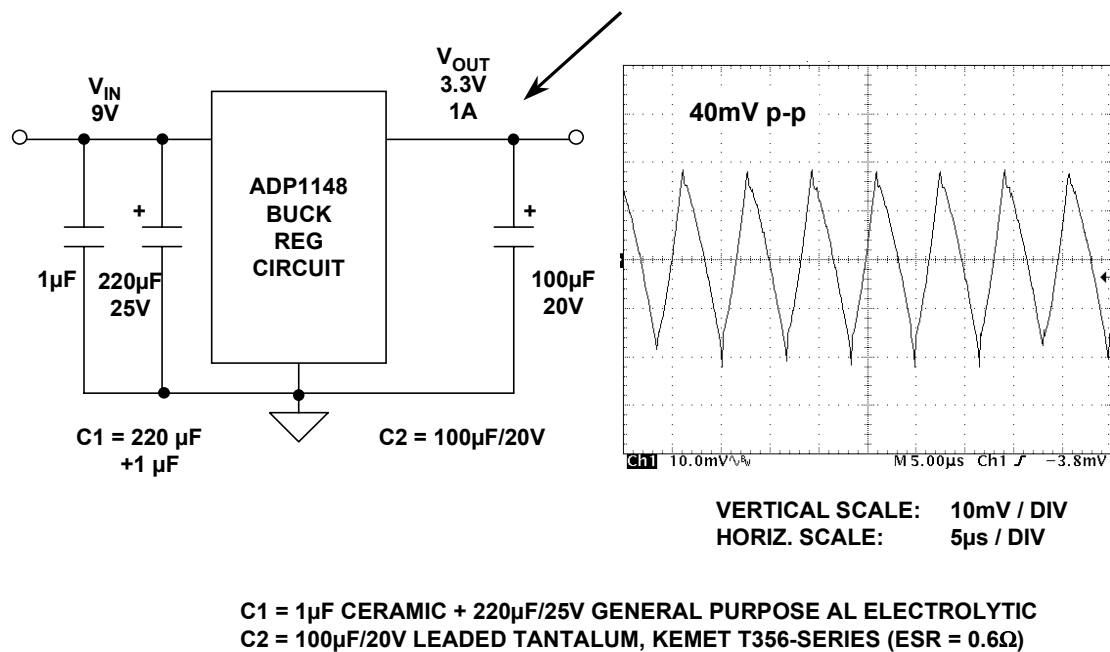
$V_{IN}$
9V

$V_{OUT}$
3.3V
1A

ADP1148
BUCK
REG
CIRCUIT

+

+

1µF

220µF
25V

100µF
20V

C1 = 220 µF
+1 µF

C2 = 100µF/20V

40mV p-p

Ch1 10.0mV M 5.00µs Ch1 ʃ −3.8mV

VERTICAL SCALE: 10mV / DIV
HORIZ. SCALE: 5µs / DIV

C1 = 1µF CERAMIC + 220µF/25V GENERAL PURPOSE AL ELECTROLYTIC
C2 = 100µF/20V LEADED TANTALUM, KEMET T356-SERIES (ESR = 0.6Ω)